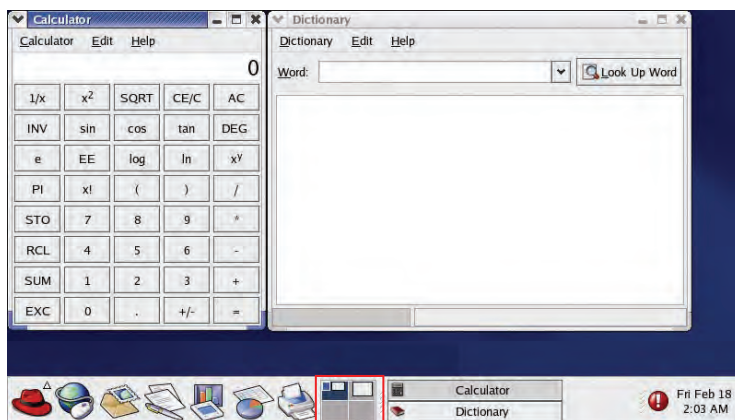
Calculator

Calculator Edit Help

0

| 1/x | $x^2$ | SQRT | CE/C | AC |
|---|---|---|---|---|
| INV | sin | cos | tan | DEG |
| e | EE | log | ln | $x^y$ |
| PI | x! | ( | ) | / |
| STO | 7 | 8 | 9 | * |
| RCL | 4 | 5 | 6 | - |
| SUM | 1 | 2 | 3 | + |
| EXC | 0 | . | +/- | = |

Dictionary

Dictionary Edit Help

Word:

Look Up Word

Calculator

Dictionary

Fri Feb 18
2:03 AM